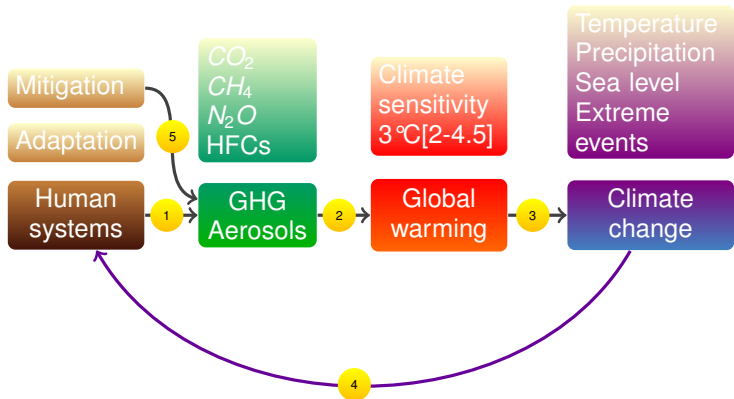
Mitigation

Adaptation

Human systems

1

5

$CO_2$
$CH_4$
$N_2O$
HFCs

GHG Aerosols

2

Climate sensitivity 3℃[2-4.5]

Global warming

3

Temperature
Precipitation
Sea level
Extreme events

Climate change

4